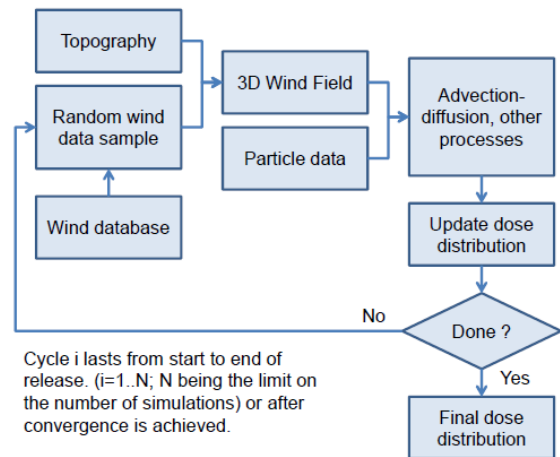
Topography

Random wind data sample

Wind database

3D Wind Field

Particle data

Advection-diffusion, other processes

Update dose distribution

No

Done ?

Yes

Final dose distribution

Cycle i lasts from start to end of release. (i=1..N; N being the limit on the number of simulations) or after convergence is achieved.